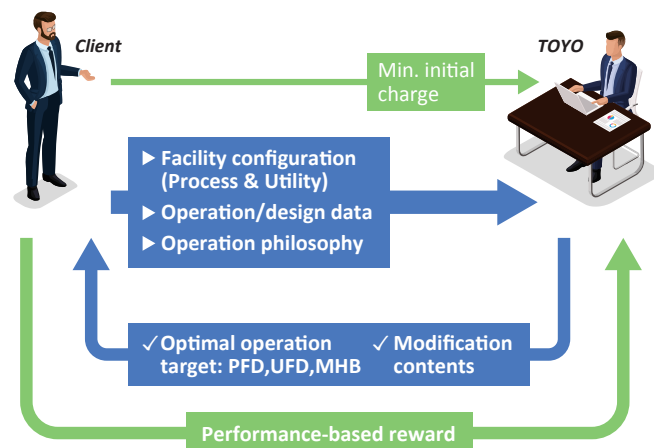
Client

TOYO

Min. initial charge

▶ Facility configuration (Process & Utility)
▶ Operation/design data
▶ Operation philosophy

✓Optimal operation target: PFD,UFD,MHB

✓ Modification contents

Performance-based reward